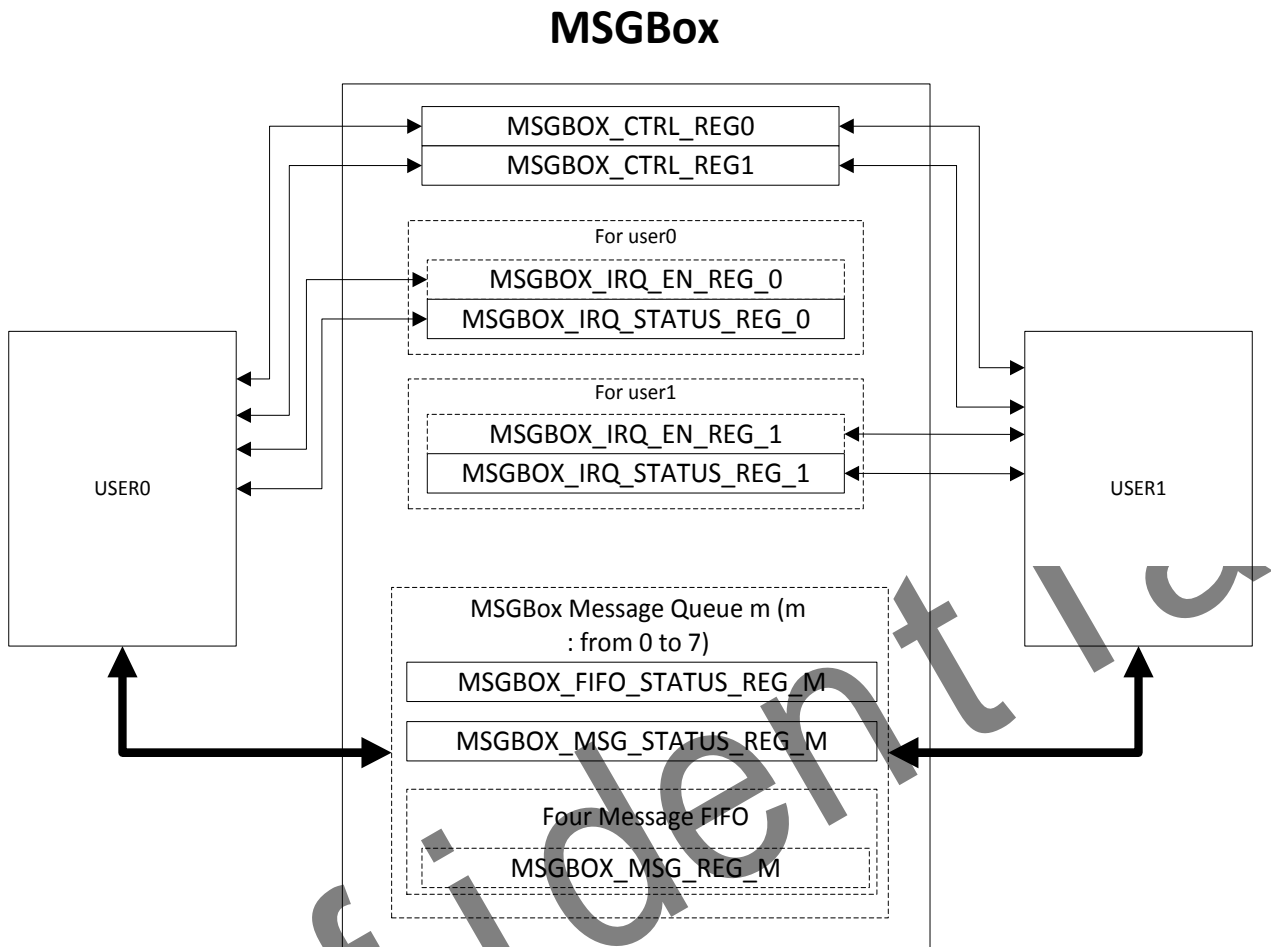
MSGBox

MSGBOX_CTRL_REG0
MSGBOX_CTRL_REG1

For user0
MSGBOX_IRQ_EN_REG_0
MSGBOX_IRQ_STATUS_REG_0

For user1
MSGBOX_IRQ_EN_REG_1
MSGBOX_IRQ_STATUS_REG_1

USER0

USER1

MSGBox Message Queue m (m : from 0 to 7)
MSGBOX_FIFO_STATUS_REG_M
MSGBOX_MSG_STATUS_REG_M

Four Message FIFO
MSGBOX_MSG_REG_M

Confident